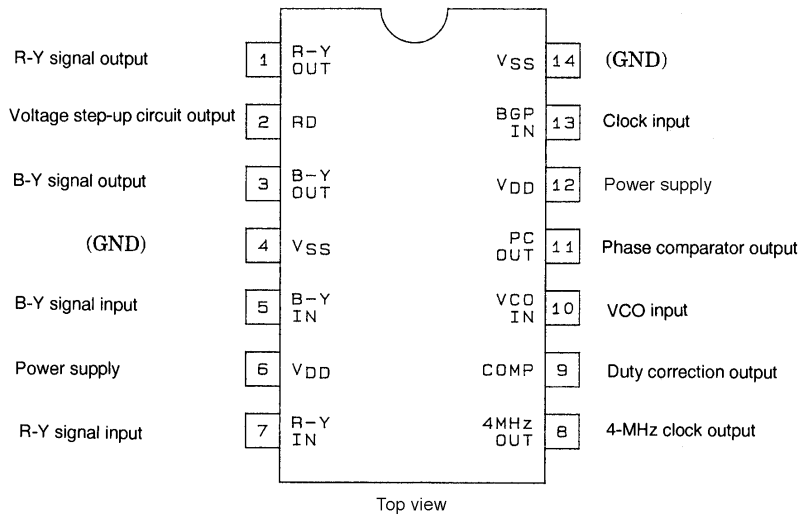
R-Y signal output | 1 | R-Y OUT
Voltage step-up circuit output | 2 | RD
B-Y signal output | 3 | B-Y OUT
(GND) | 4 | $V_{SS}$
B-Y signal input | 5 | B-Y IN
Power supply | 6 | $V_{DD}$
R-Y signal input | 7 | R-Y IN

$V_{SS}$ | 14 | (GND)
BGP IN | 13 | Clock input
$V_{DD}$ | 12 | Power supply
PC OUT | 11 | Phase comparator output
VCO IN | 10 | VCO input
COMP | 9 | Duty correction output
4MHz OUT | 8 | 4-MHz clock output

Top view